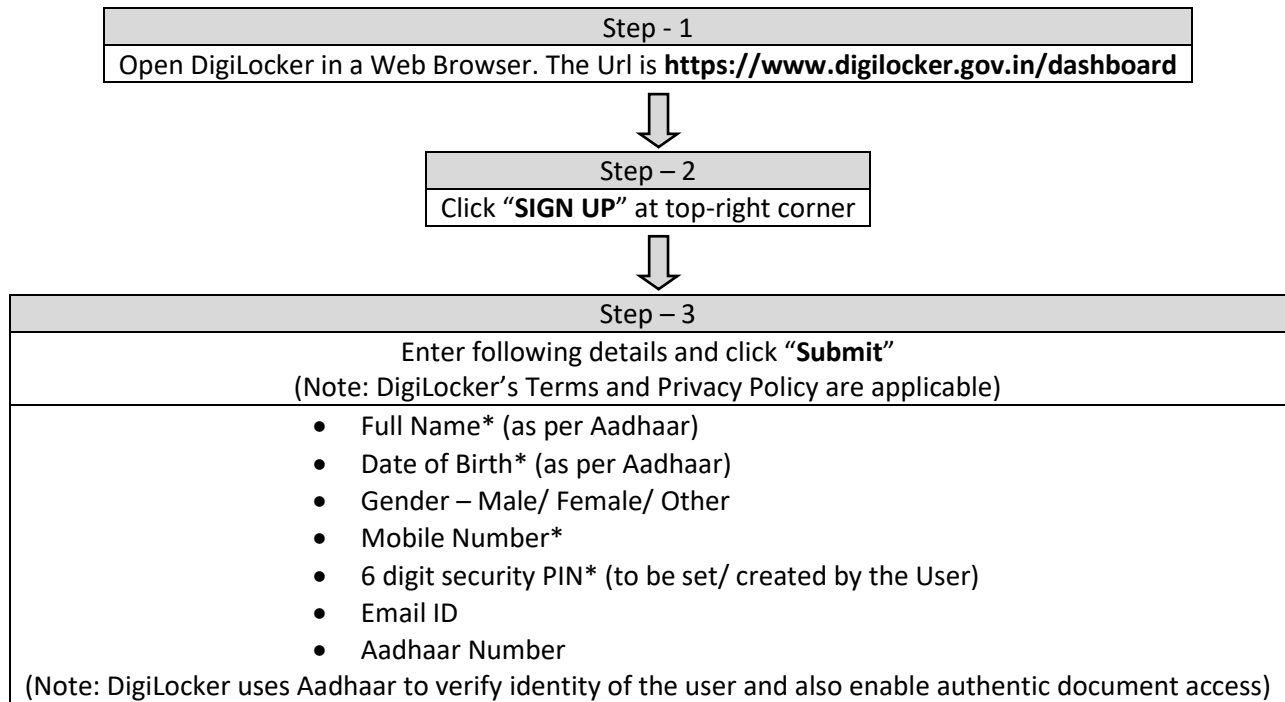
Step - 1

Open DigiLocker in a Web Browser. The Url is **https://www.digilocker.gov.in/dashboard**

Step – 2

Click "**SIGN UP**" at top-right corner

Step – 3

Enter following details and click "**Submit**"
(Note: DigiLocker's Terms and Privacy Policy are applicable)

- Full Name* (as per Aadhaar)
- Date of Birth* (as per Aadhaar)
- Gender – Male/ Female/ Other
- Mobile Number*
- 6 digit security PIN* (to be set/ created by the User)
- Email ID
- Aadhaar Number

(Note: DigiLocker uses Aadhaar to verify identity of the user and also enable authentic document access)